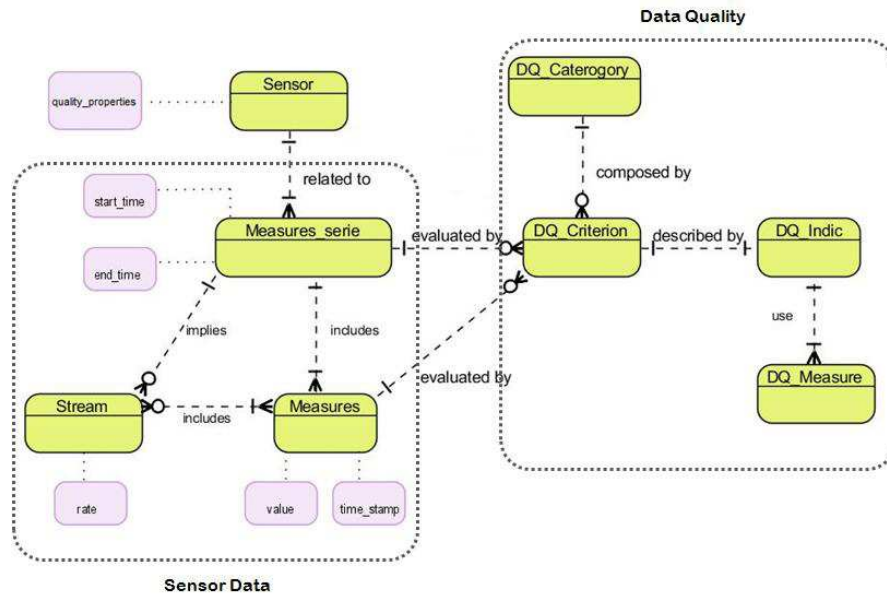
Data Quality

quality_properties

Sensor

DQ_Caterogory

related to

composed by

start_time

Measures_serie

evaluated by

DQ_Criterion

described by

DQ_Indic

end_time

implies

includes

use

evaluated by

DQ_Measure

Stream

includes

Measures

rate

value

time_stamp

Sensor Data